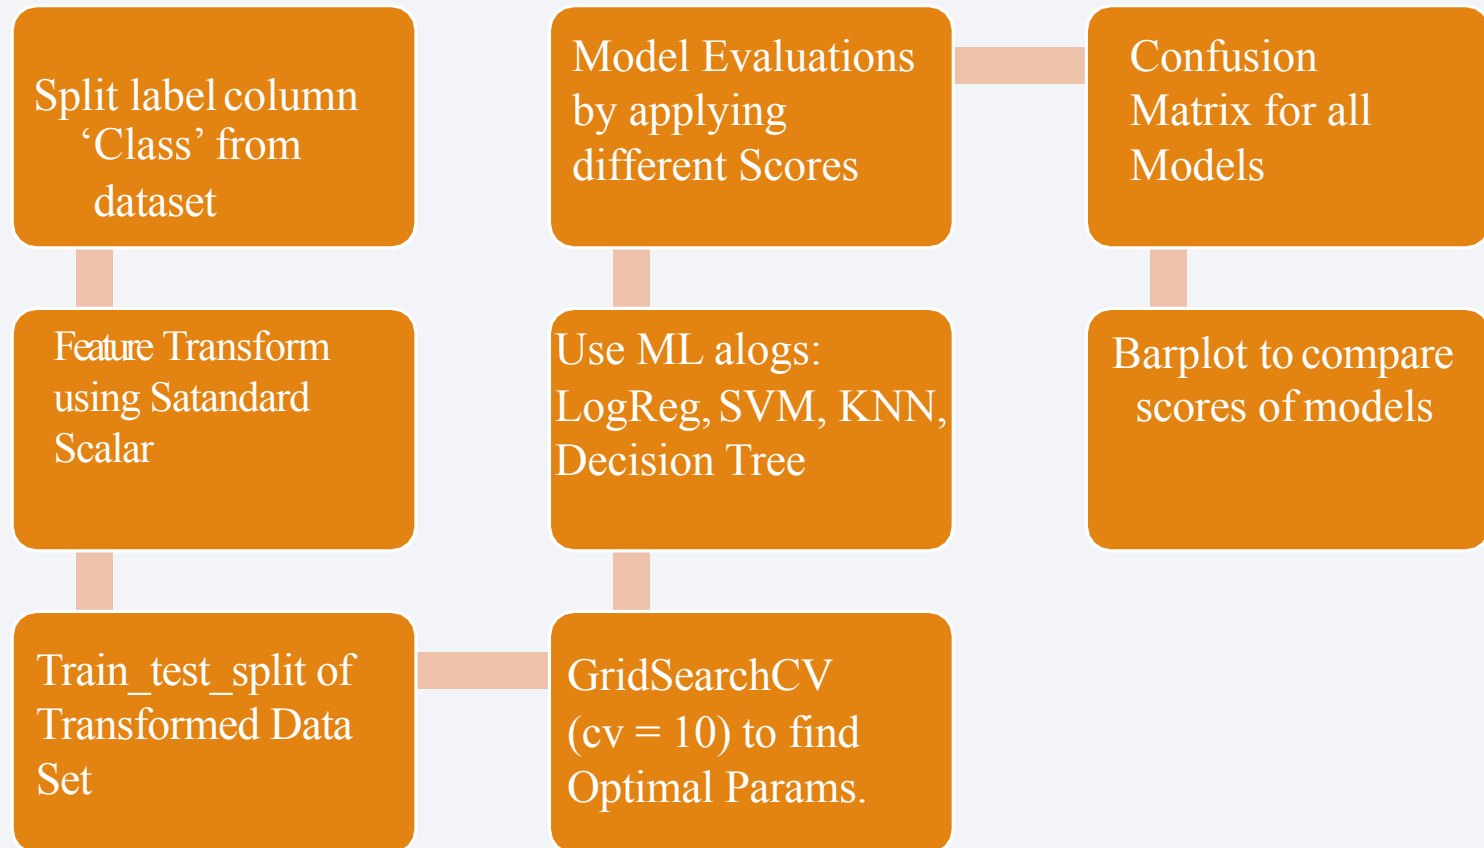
Split label column ‘Class’ from dataset

Feature Transform using Satandard Scalar

Train_test_split of Transformed Data Set

GridSearchCV (cv = 10) to find Optimal Params.

Use ML alogs: LogReg, SVM, KNN, Decision Tree

Model Evaluations by applying different Scores

Confusion Matrix for all Models

Barplot to compare scores of models